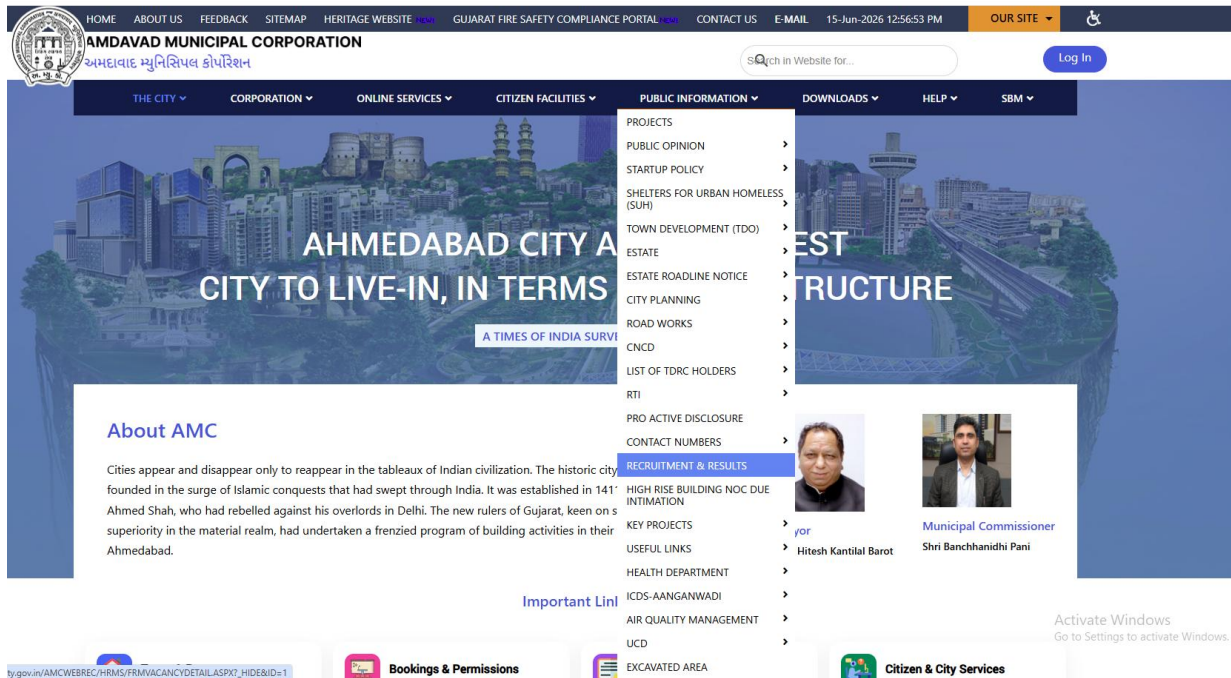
HOME ABOUT US FEEDBACK SITEMAP HERITAGE WEBSITE NEW GUJARAT FIRE SAFETY COMPLIANCE PORTAL NEW CONTACT US E-MAIL 15-Jun-2026 12:56:53 PM OUR SITE

AMDAVAD MUNICIPAL CORPORATION
અમદાવાદ મ્યુનિસિપલ કોર્પોરેશન

Search in Website for...

Log In

THE CITY CORPORATION ONLINE SERVICES CITIZEN FACILITIES PUBLIC INFORMATION DOWNLOADS HELP SBM

PROJECTS
PUBLIC OPINION
STARTUP POLICY
SHELTERS FOR URBAN HOMELESS (SUH)
TOWN DEVELOPMENT (TDO)
ESTATE
ESTATE ROADLINE NOTICE
CITY PLANNING
ROAD WORKS
CNCD
LIST OF TDRC HOLDERS
RTI
PRO ACTIVE DISCLOSURE
CONTACT NUMBERS
RECRUITMENT & RESULTS
HIGH RISE BUILDING NOC DUE INTIMATION
KEY PROJECTS
USEFUL LINKS
HEALTH DEPARTMENT
ICDS-AANGANWADI
AIR QUALITY MANAGEMENT
UCD
EXCAVATED AREA

AHMEDABAD CITY A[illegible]EST
CITY TO LIVE-IN, IN TERMS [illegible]TRUCTURE

A TIMES OF INDIA SURV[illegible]

About AMC

Cities appear and disappear only to reappear in the tableaux of Indian civilization. The historic city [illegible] founded in the surge of Islamic conquests that had swept through India. It was established in 141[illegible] Ahmed Shah, who had rebelled against his overlords in Delhi. The new rulers of Gujarat, keen on s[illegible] superiority in the material realm, had undertaken a frenzied program of building activities in their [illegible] Ahmedabad.

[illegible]yor
Hitesh Kantilal Barot

Municipal Commissioner
Shri Banchhanidhi Pani

Important Lin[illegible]

Activate Windows
Go to Settings to activate Windows.

ty.gov.in/AMCWEBREC/HRMS/FRMVACANCYDETAIL.ASPX?_HIDE&ID=1

Bookings & Permissions

Citizen & City Services